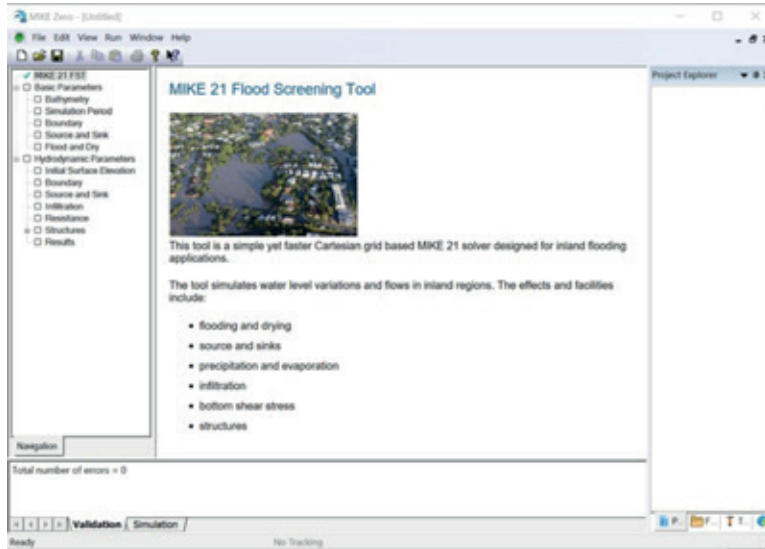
MIKE Zero - [Untitled]

File Edit View Run Window Help

MIKE 21 FST
Basic Parameters
Bathymetry
Simulation Period
Boundary
Source and Sink
Flood and Dry
Hydrodynamic Parameters
Initial Surface Elevation
Boundary
Source and Sink
Infiltration
Resistance
Structures
Results

Navigation

MIKE 21 Flood Screening Tool

This tool is a simple yet faster Cartesian grid based MIKE 21 solver designed for inland flooding applications.

The tool simulates water level variations and flows in inland regions. The effects and facilities include:

- flooding and drying
- source and sinks
- precipitation and evaporation
- infiltration
- bottom shear stress
- structures

Project Explorer

Total number of errors = 0

Validation Simulation

Ready

No Tracking